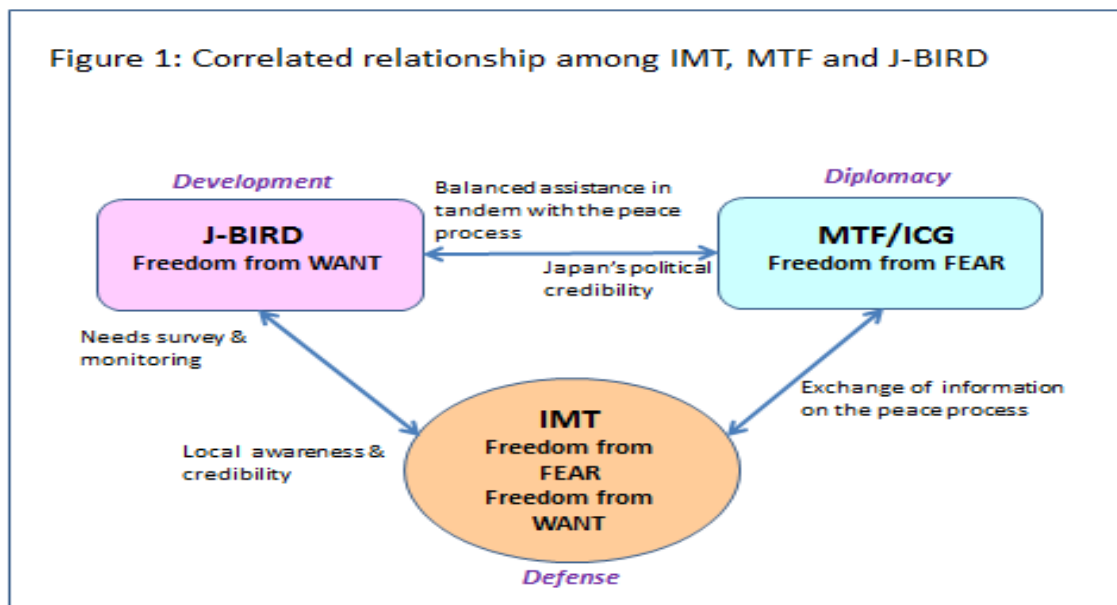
Figure 1: Correlated relationship among IMT, MTF and J-BIRD

Development

J-BIRD
Freedom from WANT

Balanced assistance in tandem with the peace process

Diplomacy

MTF/ICG
Freedom from FEAR

Japan's political credibility

Needs survey & monitoring

Exchange of information on the peace process

IMT
Freedom from FEAR
Freedom from WANT

Local awareness & credibility

Defense